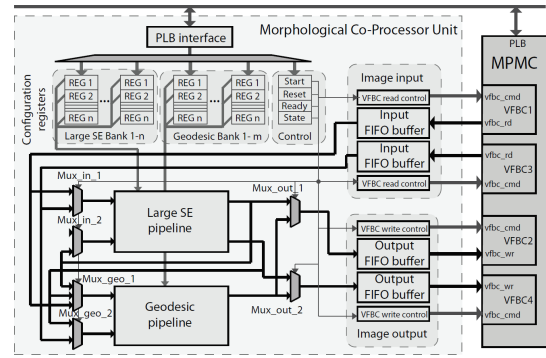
PLB interface

Morphological Co-Processor Unit

PLB
MPMC

Configuration registers

REG 1
REG 2
REG n
...
REG 1
REG 2
REG n
Large SE Bank 1-n

REG 1
REG 2
REG n
...
REG 1
REG 2
REG n
Geodesic Bank 1- m

Start
Reset
Ready
State
Control

Image input
VFBC read control
Input FIFO buffer
Input FIFO buffer
VFBC read control

vfbc_cmd
VFBC1
vfbc_rd
vfbc_rd
VFBC3
vfbc_cmd

Mux_in_1
Mux_in_2
Large SE pipeline
Mux_out_1

Mux_geo_1
Mux_geo_2
Geodesic pipeline
Mux_out_2

VFBC write control
Output FIFO buffer
Output FIFO buffer
VFBC write control
Image output

vfbc_cmd
VFBC2
vfbc_wr
vfbc_wr
VFBC4
vfbc_cmd